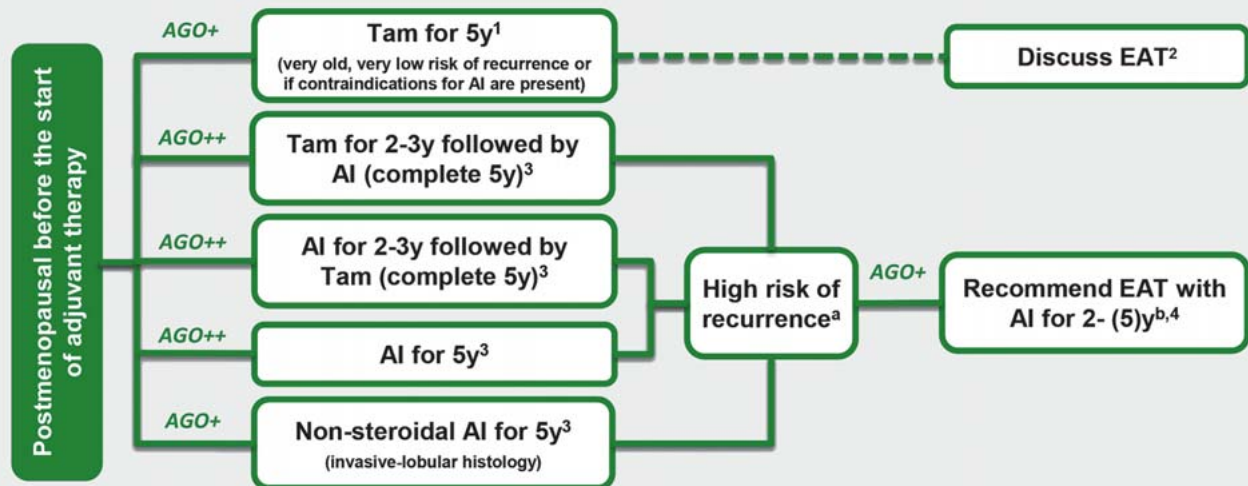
Postmenopausal before the start of adjuvant therapy

AGO+

Tam for 5y$^1$

(very old, very low risk of recurrence or if contraindications for AI are present)

Discuss EAT$^2$

AGO++

Tam for 2-3y followed by AI (complete 5y)$^3$

AGO++

AI for 2-3y followed by Tam (complete 5y)$^3$

AGO++

AI for 5y$^3$

AGO+

Non-steroidal AI for 5y$^3$

(invasive-lobular histology)

High risk of recurrence$^a$

AGO+

Recommend EAT with AI for 2- (5)y$^{b,4}$